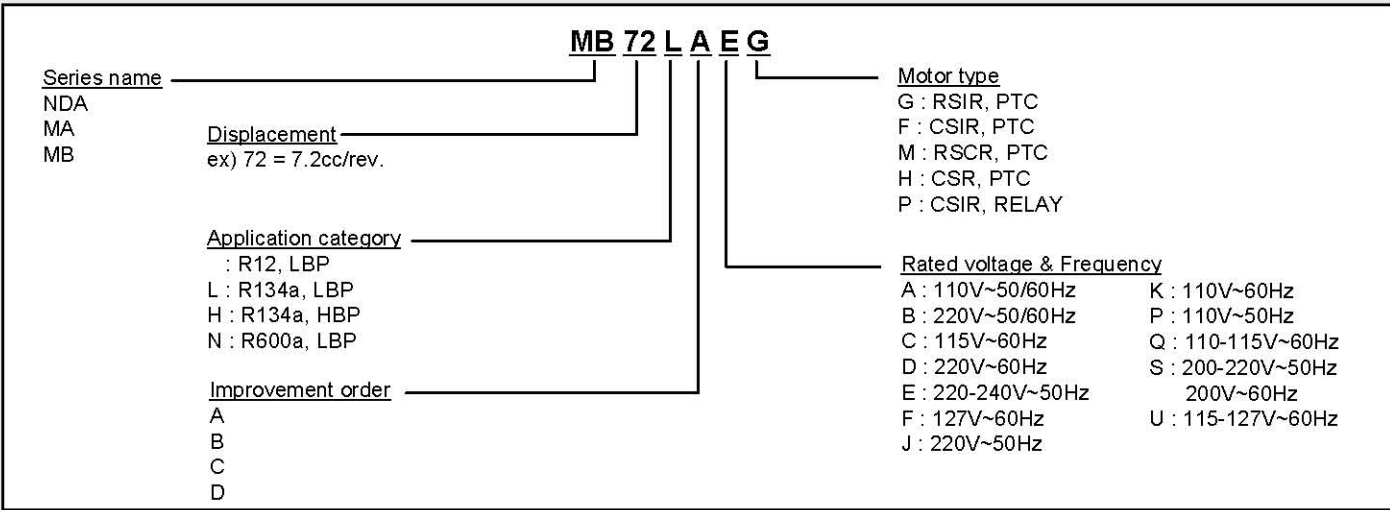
MB 72 L A E G

Series name
NDA
MA
MB

Displacement
ex) 72 = 7.2cc/rev.

Application category
: R12, LBP
L : R134a, LBP
H : R134a, HBP
N : R600a, LBP

Improvement order
A
B
C
D

Motor type
G : RSIR, PTC
F : CSIR, PTC
M : RSCR, PTC
H : CSR, PTC
P : CSIR, RELAY

Rated voltage & Frequency
A : 110V~50/60Hz
B : 220V~50/60Hz
C : 115V~60Hz
D : 220V~60Hz
E : 220-240V~50Hz
F : 127V~60Hz
J : 220V~50Hz

K : 110V~60Hz
P : 110V~50Hz
Q : 110-115V~60Hz
S : 200-220V~50Hz
200V~60Hz
U : 115-127V~60Hz